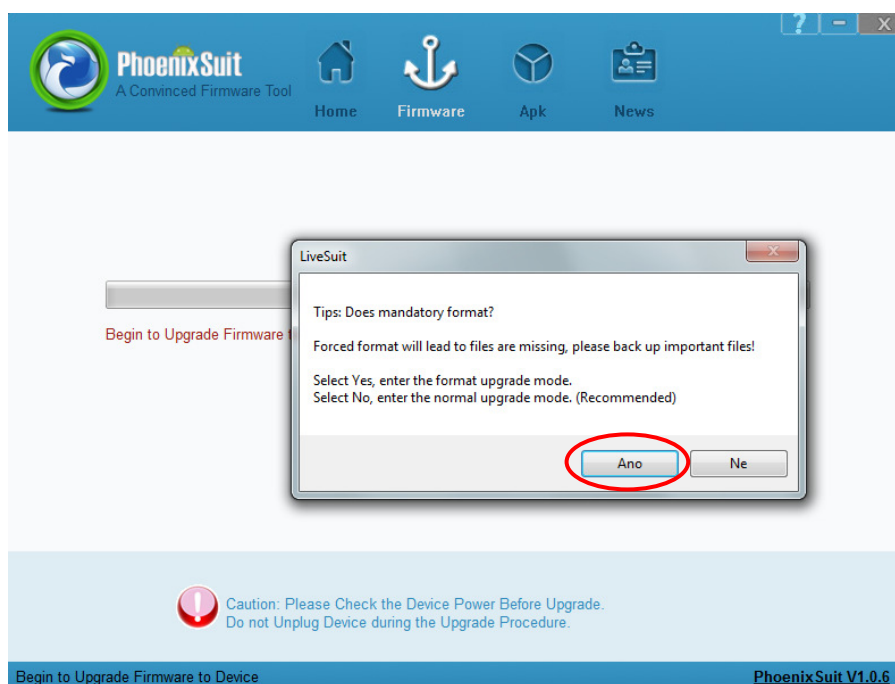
? - X

PhoenixSuit
A Convinced Firmware Tool

Home Firmware Apk News

Begin to Upgrade Firmware t

LiveSuit

Tips: Does mandatory format?

Forced format will lead to files are missing, please back up important files!

Select Yes, enter the format upgrade mode.
Select No, enter the normal upgrade mode. (Recommended)

Ano Ne

Caution: Please Check the Device Power Before Upgrade.
Do not Unplug Device during the Upgrade Procedure.

Begin to Upgrade Firmware to Device PhoenixSuit V1.0.6